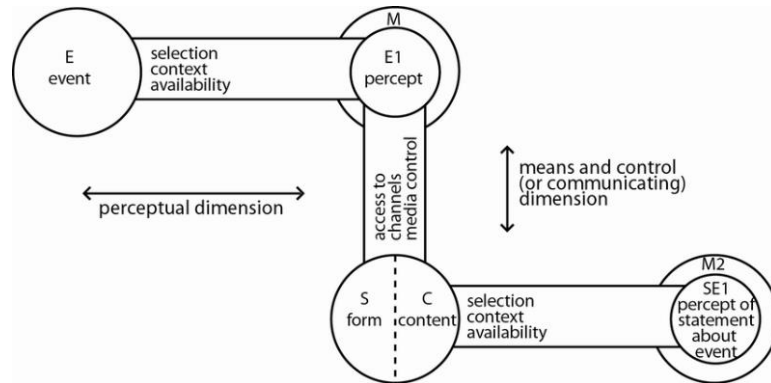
E
event

selection
context
availability

M

E1
percept

access to
channels
media control

means and control
(or communicating)
dimension

perceptual dimension

S
form

C
content

selection
context
availability

M2

SE1
percept of
statement
about
event